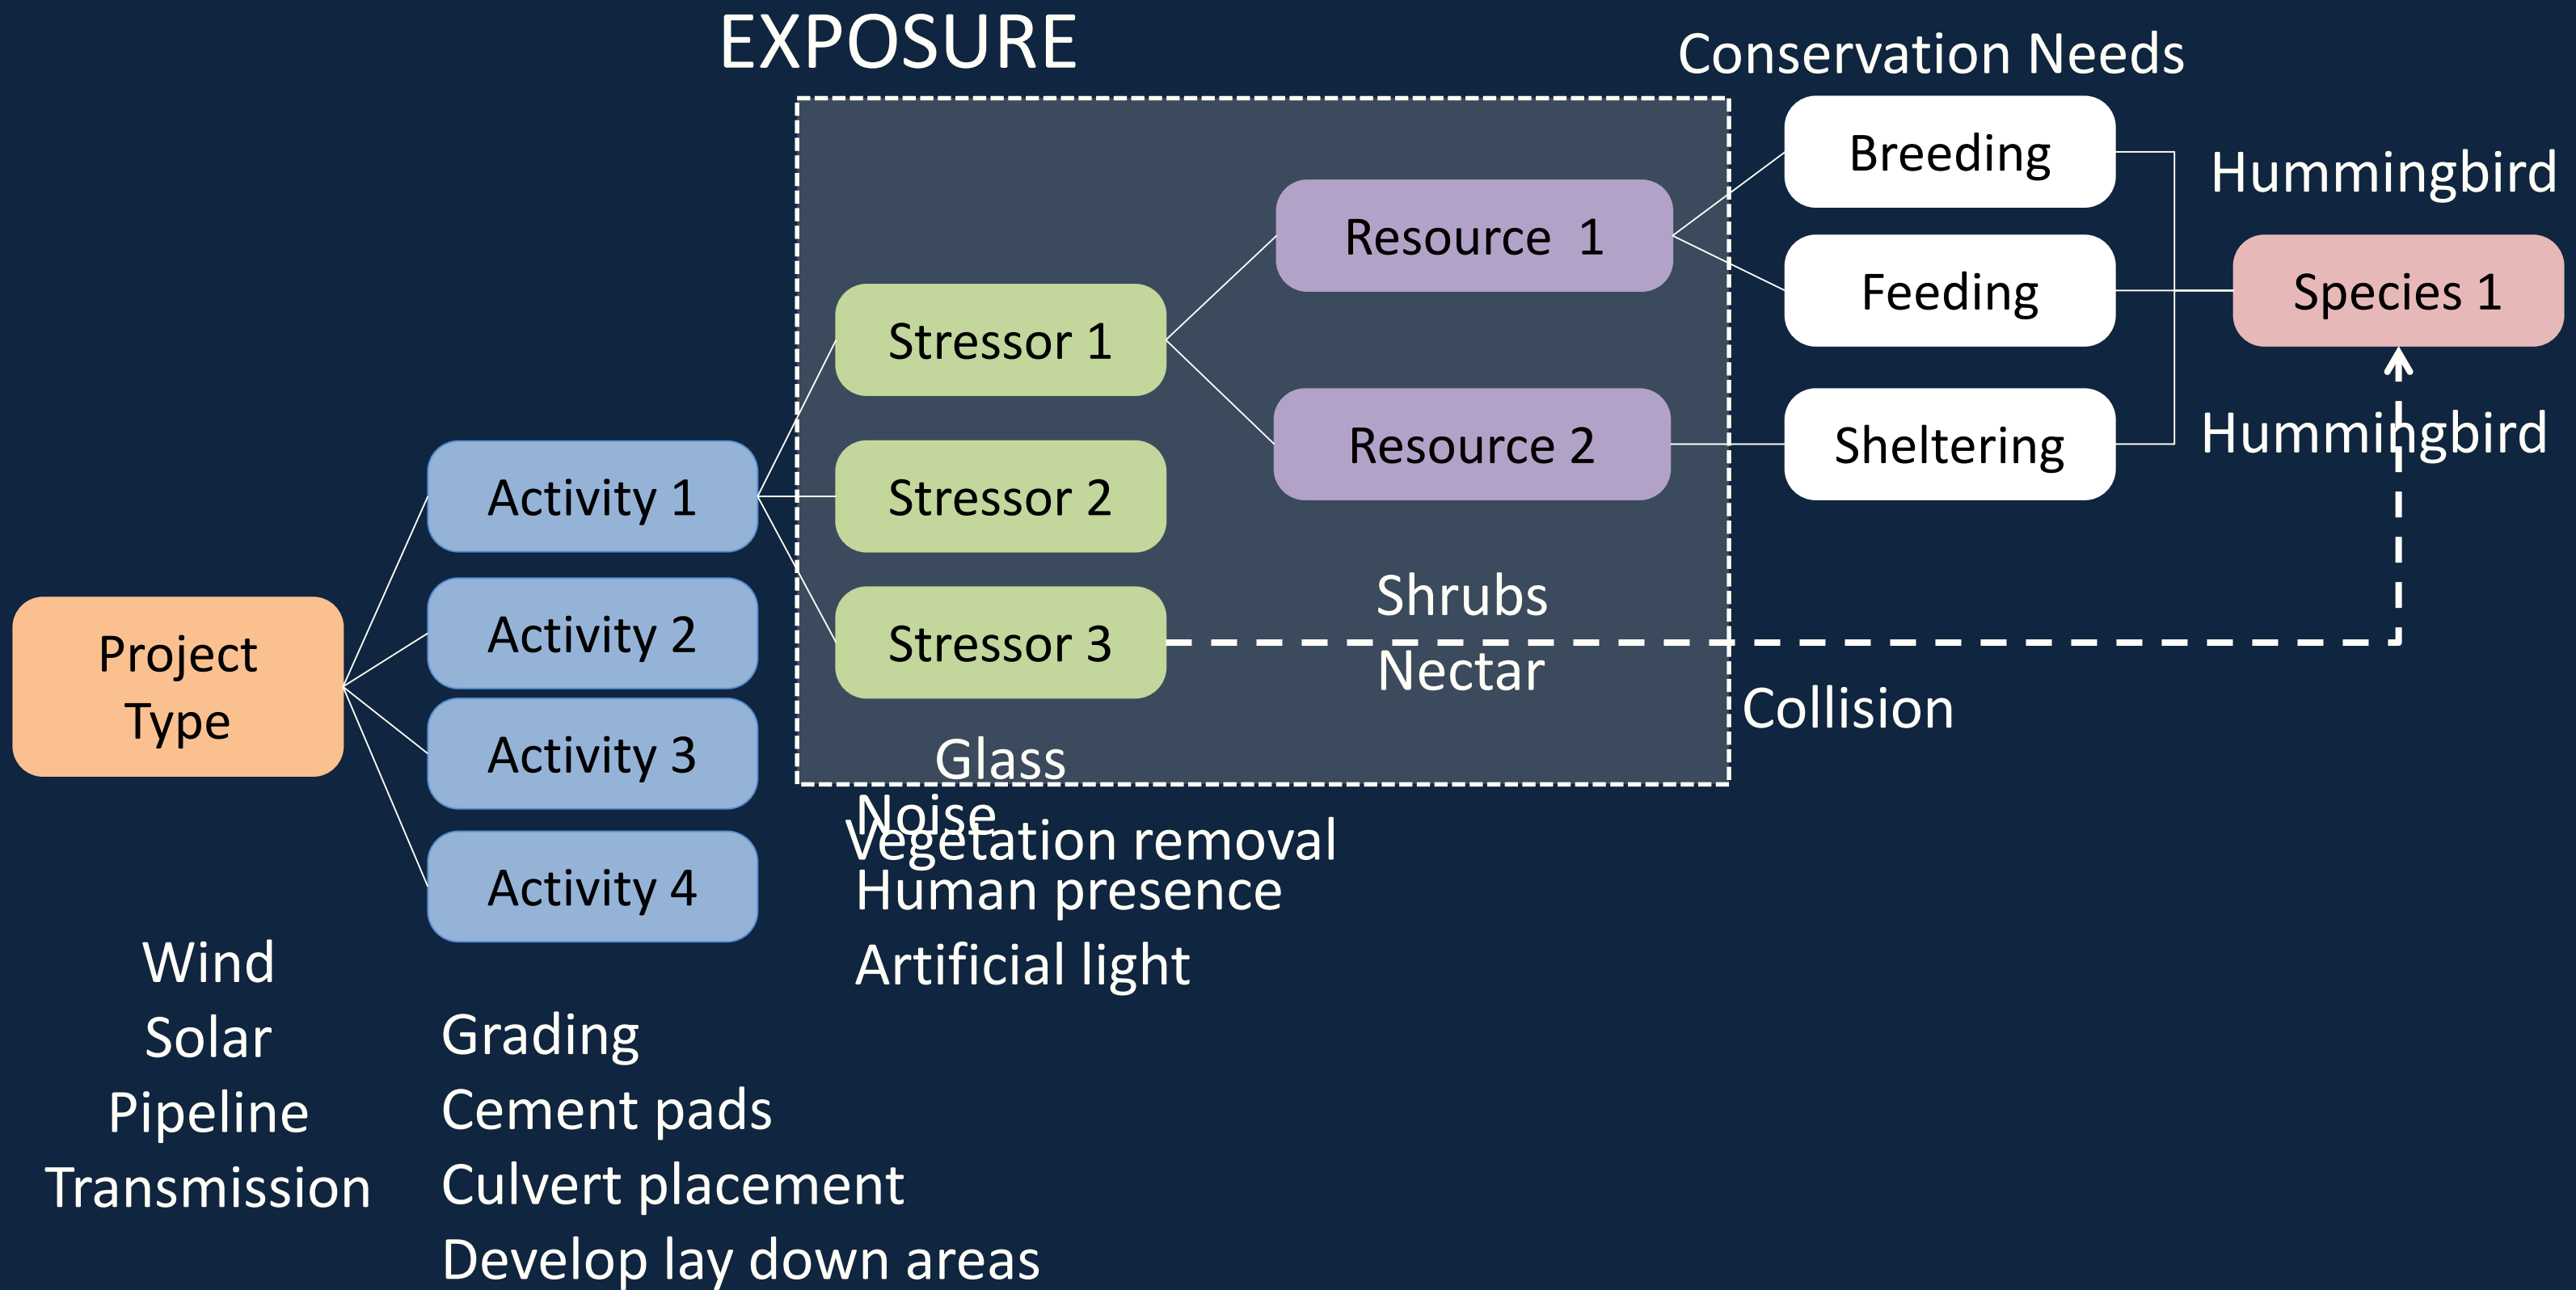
EXPOSURE

Conservation Needs

Breeding

Hummingbird

Resource 1

Feeding

Species 1

Stressor 1

Resource 2

Sheltering

Hummingbird

Activity 1

Stressor 2

Shrubs

Project Type

Activity 2

Stressor 3

Nectar

Collision

Activity 3

Glass

Noise

Vegetation removal

Activity 4

Human presence

Artificial light

Wind
Solar
Pipeline
Transmission

Grading
Cement pads
Culvert placement
Develop lay down areas